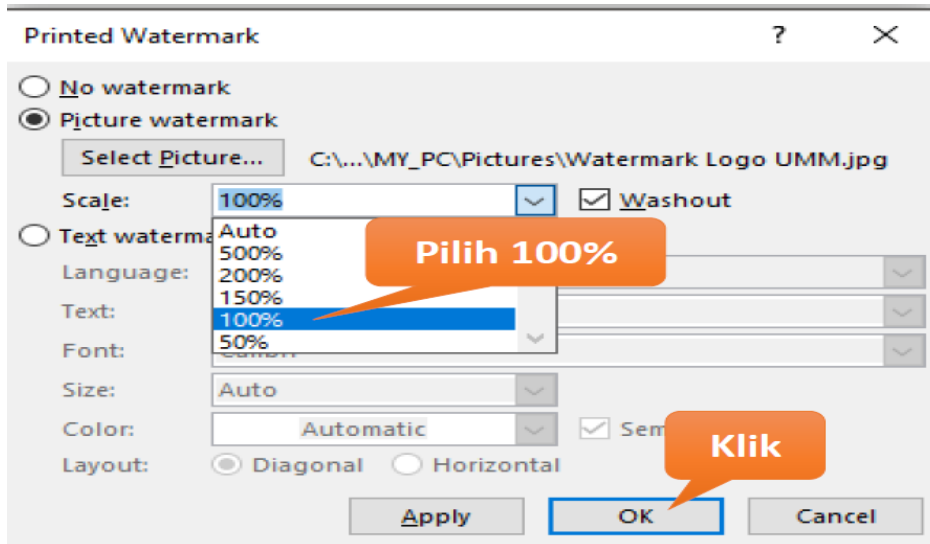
Printed Watermark ? ×

No watermark
Picture watermark
Select Picture... C:\...\MY_PC\Pictures\Watermark Logo UMM.jpg
Scale: 100% Washout
Text waterma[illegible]
Auto
500%
200%
150%
100%
50%
Pilih 100%
Language:
Text:
Font: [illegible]
Size: Auto
Color: Automatic Sem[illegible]
Layout: Diagonal Horizontal
Klik
Apply OK Cancel